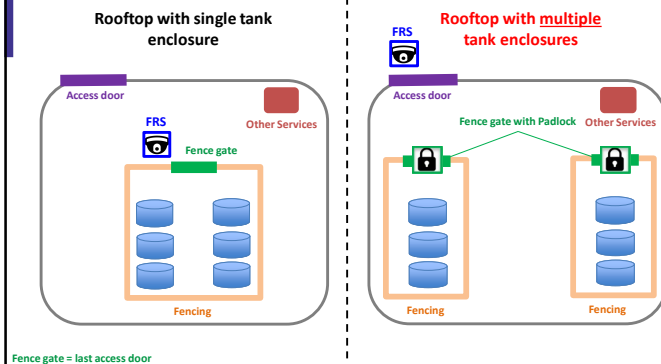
Rooftop with single tank enclosure

Access door

Other Services

FRS

Fence gate

Fencing

Fence gate = last access door

Rooftop with multiple tank enclosures

FRS

Access door

Fence gate with Padlock

Other Services

Fencing

Fencing